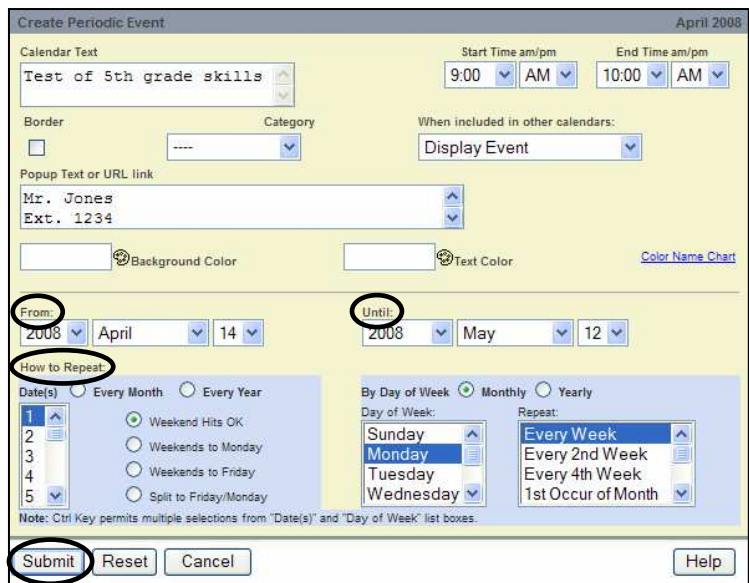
Create Periodic Event

April 2008

Calendar Text

Test of 5th grade skills

Start Time am/pm

9:00 AM

End Time am/pm

10:00 AM

Border

Category

----

When included in other calendars:

Display Event

Popup Text or URL link

Mr. Jones
Ext. 1234

Background Color

Text Color

Color Name Chart

From:

2008 April 14

Until:

2008 May 12

How to Repeat:

Date(s) Every Month Every Year

1
2
3
4
5

Weekend Hits OK

Weekends to Monday

Weekends to Friday

Split to Friday/Monday

By Day of Week Monthly Yearly

Day of Week:

Sunday
Monday
Tuesday
Wednesday

Repeat:

Every Week
Every 2nd Week
Every 4th Week
1st Occur of Month

Note: Ctrl Key permits multiple selections from "Date(s)" and "Day of Week" list boxes.

Submit Reset Cancel

Help